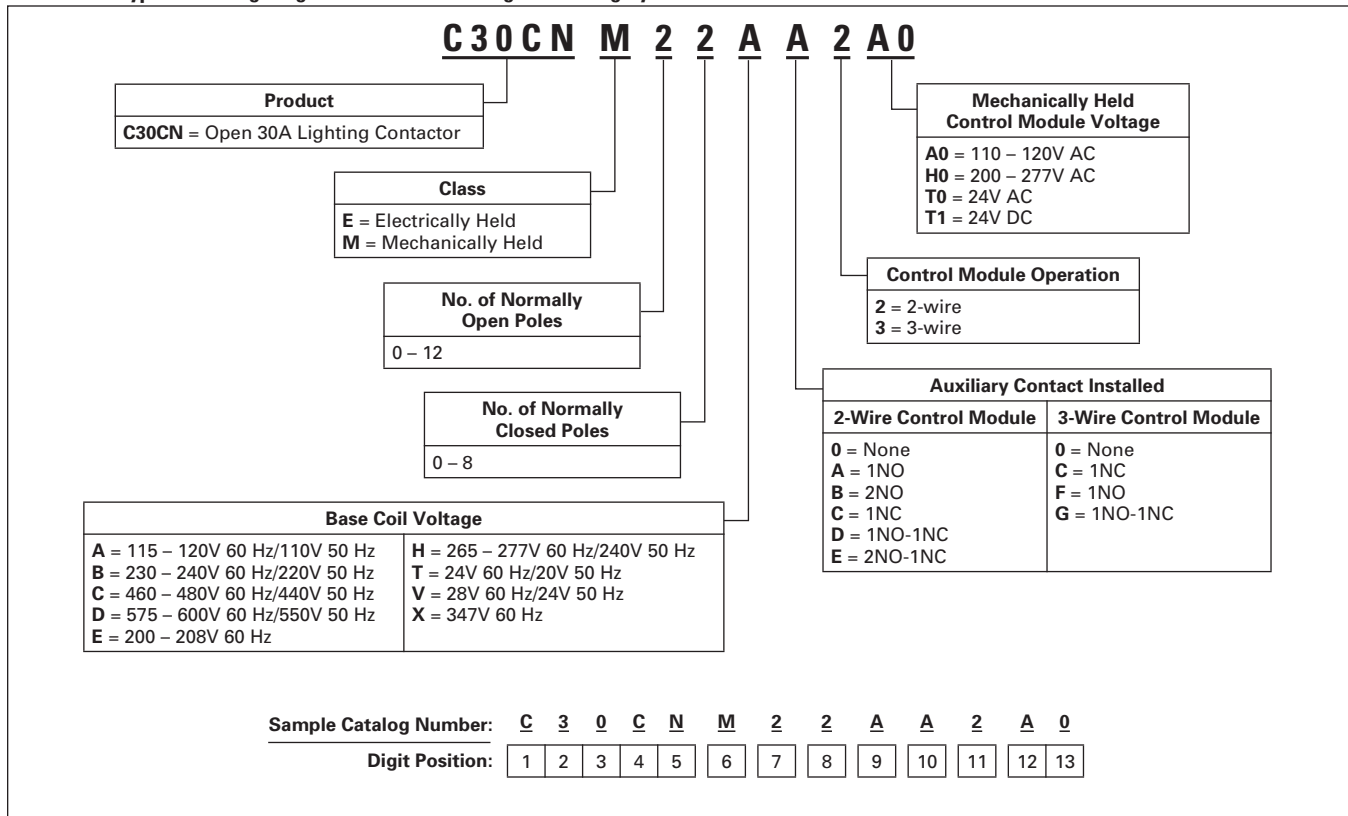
C30CN M 2 2 A A 2 A0

| Product |
|---|
| **C30CN** = Open 30A Lighting Contactor |

| Class |
|---|
| **E** = Electrically Held<br>**M** = Mechanically Held |

| No. of Normally Open Poles |
|---|
| 0 – 12 |

| No. of Normally Closed Poles |
|---|
| 0 – 8 |

| Base Coil Voltage | |
|---|---|
| **A** = 115 – 120V 60 Hz/110V 50 Hz<br>**B** = 230 – 240V 60 Hz/220V 50 Hz<br>**C** = 460 – 480V 60 Hz/440V 50 Hz<br>**D** = 575 – 600V 60 Hz/550V 50 Hz<br>**E** = 200 – 208V 60 Hz | **H** = 265 – 277V 60 Hz/240V 50 Hz<br>**T** = 24V 60 Hz/20V 50 Hz<br>**V** = 28V 60 Hz/24V 50 Hz<br>**X** = 347V 60 Hz |

| Mechanically Held Control Module Voltage |
|---|
| **A0** = 110 – 120V AC<br>**H0** = 200 – 277V AC<br>**T0** = 24V AC<br>**T1** = 24V DC |

| Control Module Operation |
|---|
| **2** = 2-wire<br>**3** = 3-wire |

| Auxiliary Contact Installed | |
|---|---|
| **2-Wire Control Module** | **3-Wire Control Module** |
| **0** = None<br>**A** = 1NO<br>**B** = 2NO<br>**C** = 1NC<br>**D** = 1NO-1NC<br>**E** = 2NO-1NC | **0** = None<br>**C** = 1NC<br>**F** = 1NO<br>**G** = 1NO-1NC |

| Sample Catalog Number: | C | 3 | 0 | C | N | M | 2 | 2 | A | A | 2 | A | 0 |
|---|---|---|---|---|---|---|---|---|---|---|---|---|---|
| Digit Position: | 1 | 2 | 3 | 4 | 5 | 6 | 7 | 8 | 9 | 10 | 11 | 12 | 13 |